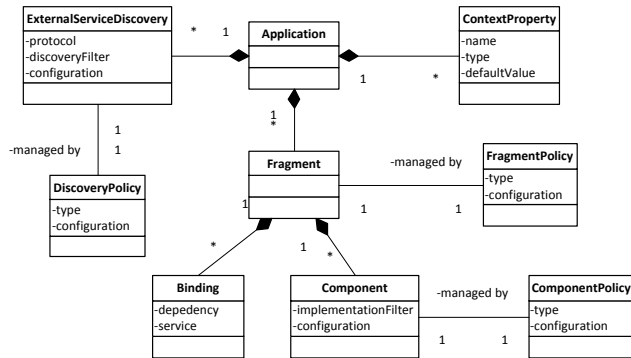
ExternalServiceDiscovery
-protocol
-discoveryFilter
-configuration

*
1

Application

ContextProperty
-name
-type
-defaultValue

1
*

1
*

1
-managed by
1

DiscoveryPolicy
-type
-configuration

Fragment

-managed by

FragmentPolicy
-type
-configuration

1
1
1

*
1
*

Binding
-depedency
-service

Component
-implementationFilter
-configuration

-managed by

ComponentPolicy
-type
-configuration

1
1